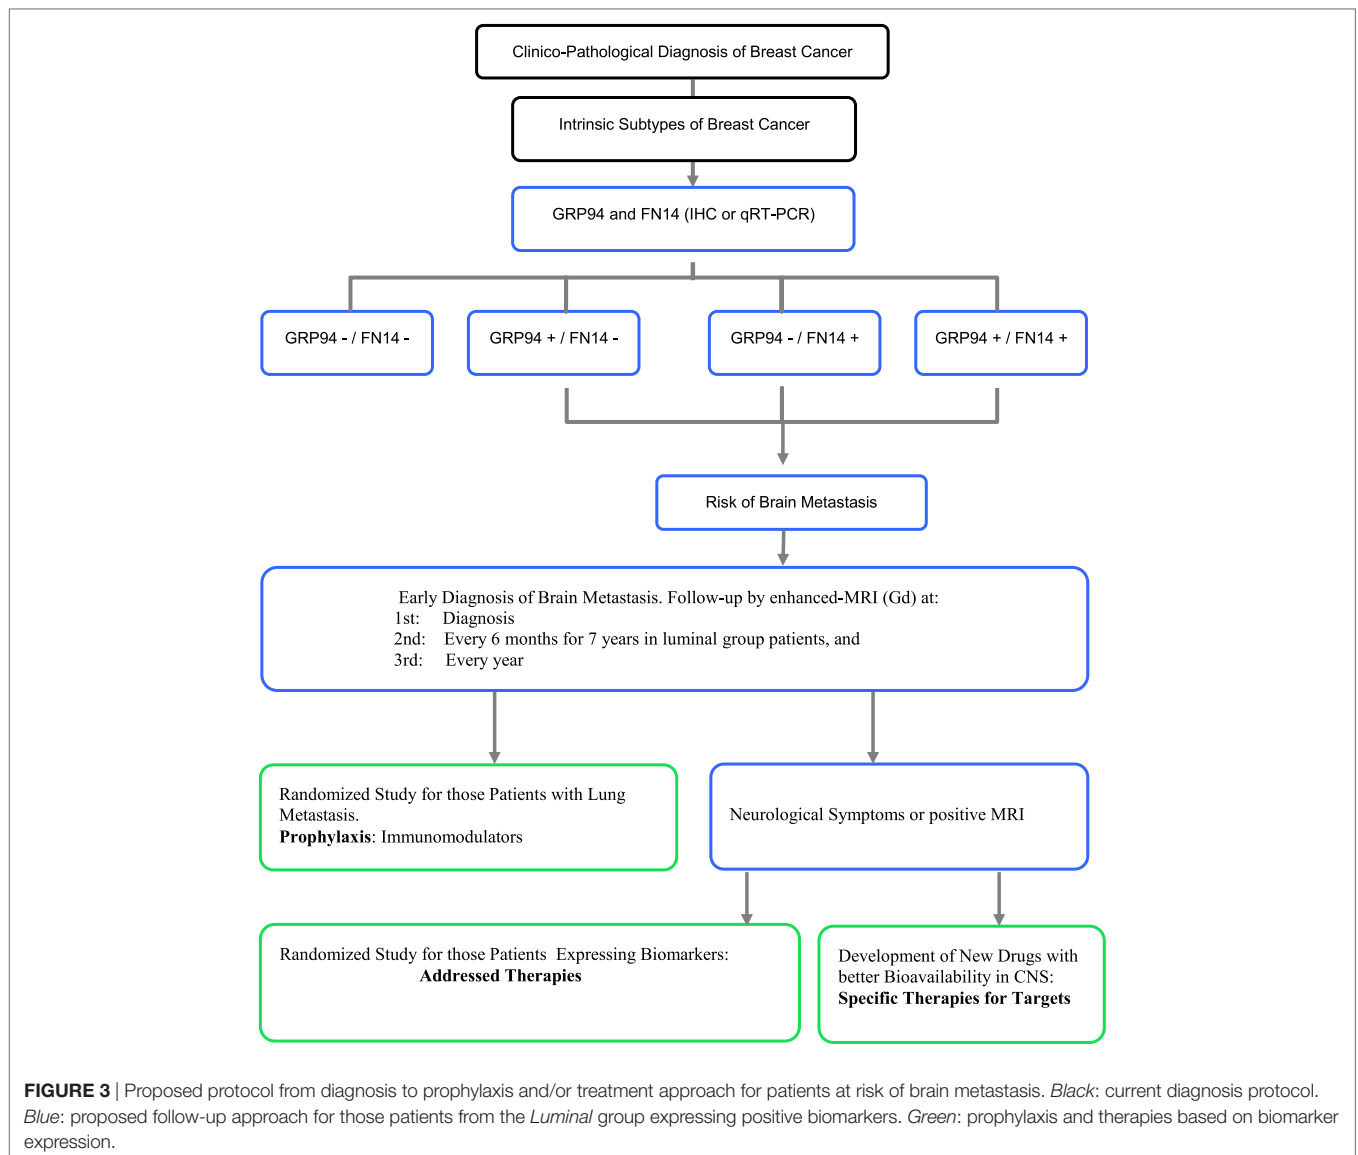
Clinico-Pathological Diagnosis of Breast Cancer

Intrinsic Subtypes of Breast Cancer

GRP94 and FN14 (IHC or qRT-PCR)

GRP94 - / FN14 -

GRP94 + / FN14 -

GRP94 - / FN14 +

GRP94 + / FN14 +

Risk of Brain Metastasis

Early Diagnosis of Brain Metastasis. Follow-up by enhanced-MRI (Gd) at:
1st: Diagnosis
2nd: Every 6 months for 7 years in luminal group patients, and
3rd: Every year

Randomized Study for those Patients with Lung Metastasis.
**Prophylaxis**: Immunomodulators

Neurological Symptoms or positive MRI

Randomized Study for those Patients Expressing Biomarkers:
**Addressed Therapies**

Development of New Drugs with better Bioavailability in CNS:
**Specific Therapies for Targets**

**FIGURE 3** | Proposed protocol from diagnosis to prophylaxis and/or treatment approach for patients at risk of brain metastasis. *Black*: current diagnosis protocol. *Blue*: proposed follow-up approach for those patients from the *Luminal* group expressing positive biomarkers. *Green*: prophylaxis and therapies based on biomarker expression.